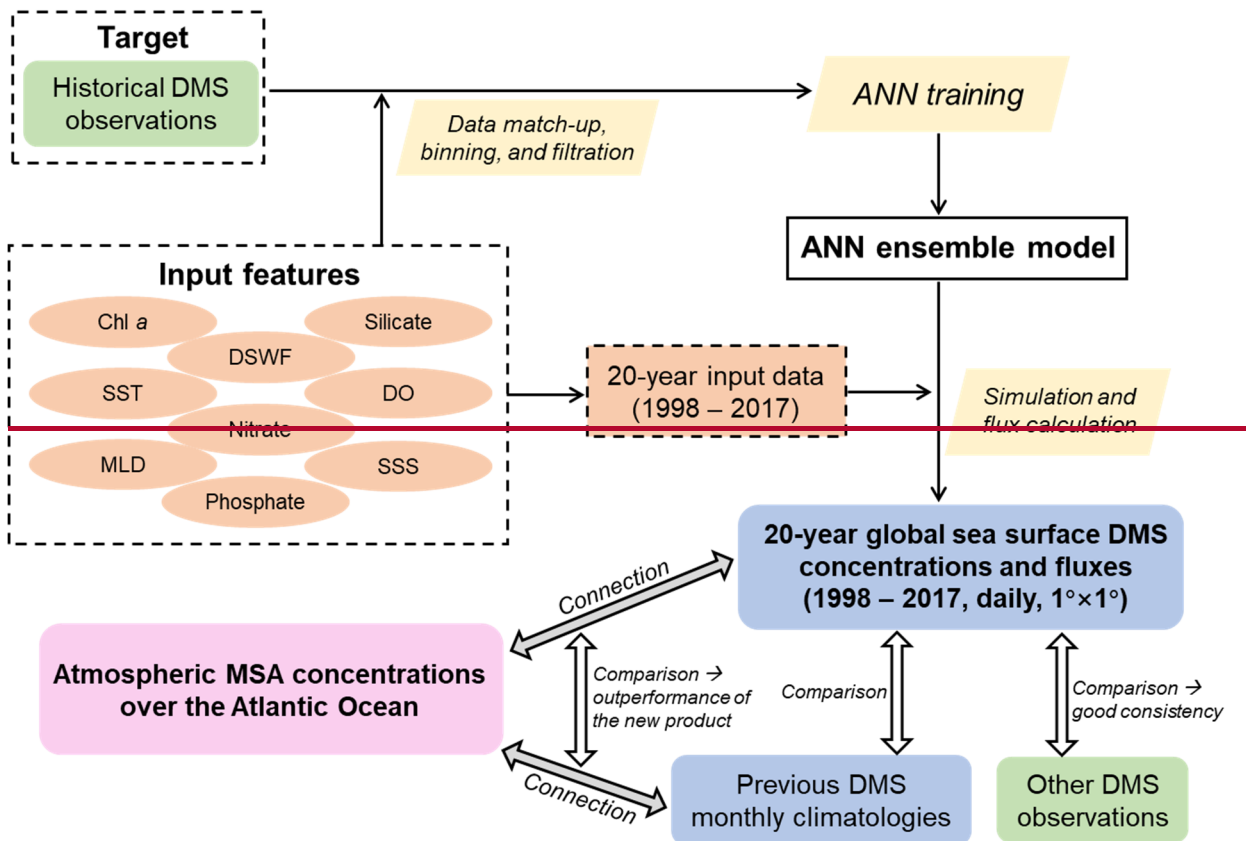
Target

Historical DMS observations

Data match-up, binning, and filtration

ANN training

ANN ensemble model

Input features

Chl *a*

Silicate

DSWF

SST

DO

Nitrate

MLD

SSS

Phosphate

20-year input data (1998 – 2017)

Simulation and flux calculation

20-year global sea surface DMS concentrations and fluxes (1998 – 2017, daily, 1°×1°)

Connection

Atmospheric MSA concentrations over the Atlantic Ocean

Comparison → outperformance of the new product

Comparison

Comparison → good consistency

Connection

Previous DMS monthly climatologies

Other DMS observations